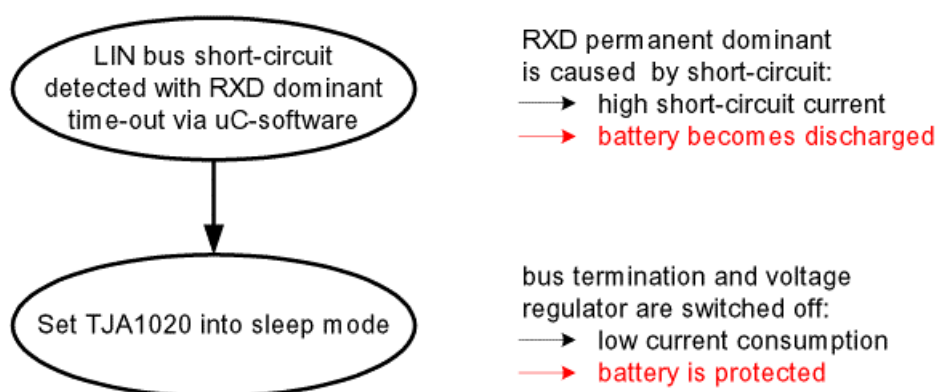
LIN bus short-circuit detected with RXD dominant time-out via uC-software

RXD permanent dominant is caused by short-circuit:
high short-circuit current
battery becomes discharged

Set TJA1020 into sleep mode

bus termination and voltage regulator are switched off:
low current consumption
battery is protected